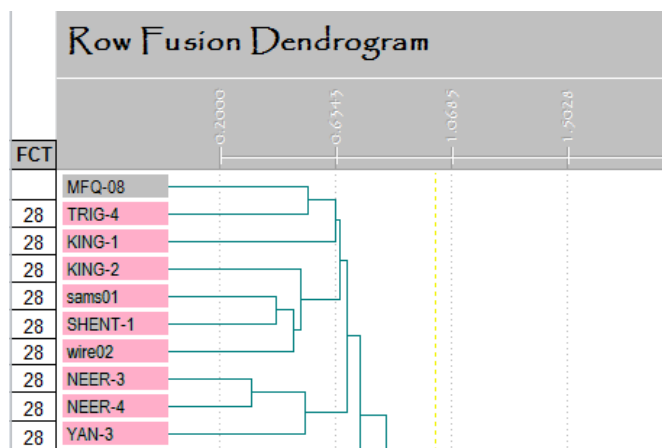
Row Fusion Dendrogram

0.2000
0.6343
1.0685
1.5028

FCT

| FCT | |
|---|---|
| | MFQ-08 |
| 28 | TRIG-4 |
| 28 | KING-1 |
| 28 | KING-2 |
| 28 | sams01 |
| 28 | SHENT-1 |
| 28 | wire02 |
| 28 | NEER-3 |
| 28 | NEER-4 |
| 28 | YAN-3 |